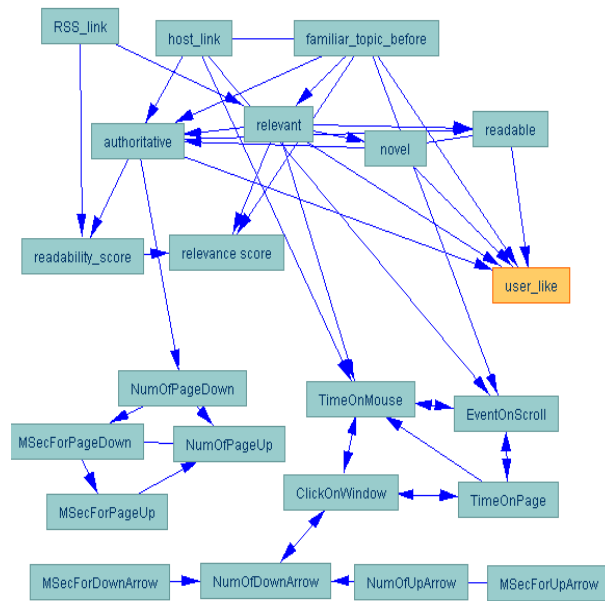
RSS_link
host_link
familiar_topic_before
authoritative
relevant
novel
readable
readability_score
relevance score
user_like
NumOfPageDown
MSecForPageDown
NumOfPageUp
MSecForPageUp
TimeOnMouse
EventOnScroll
ClickOnWindow
TimeOnPage
MSecForDownArrow
NumOfDownArrow
NumOfUpArrow
MSecForUpArrow